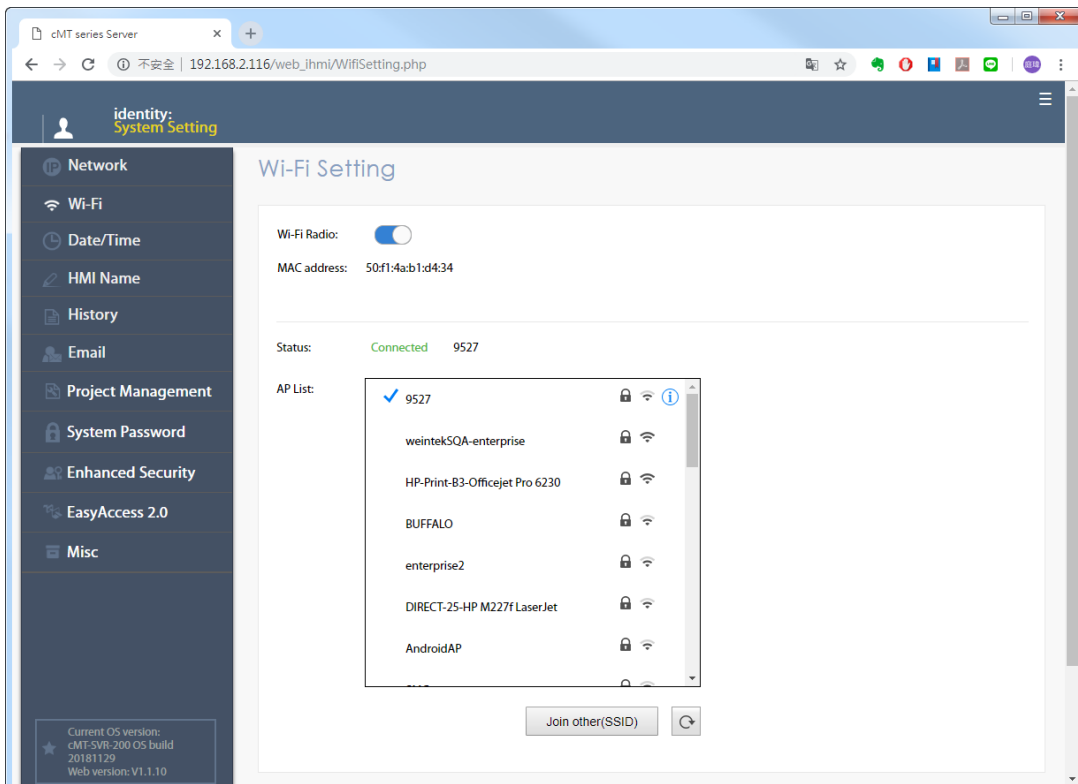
cMT series Server

不安全 | 192.168.2.116/web_ihmi/WifiSetting.php

identity:
System Setting

Network
Wi-Fi
Date/Time
HMI Name
History
Email
Project Management
System Password
Enhanced Security
EasyAccess 2.0
Misc

Current OS version:
cMT-SVR-200 OS build 20181129
Web version: V1.1.10

Wi-Fi Setting

Wi-Fi Radio:
MAC address: 50:f1:4a:b1:d4:34

Status: Connected 9527

AP List:
9527
weintekSQA-enterprise
HP-Print-B3-Officejet Pro 6230
BUFFALO
enterprise2
DIRECT-25-HP M227f LaserJet
AndroidAP
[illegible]

Join other(SSID)